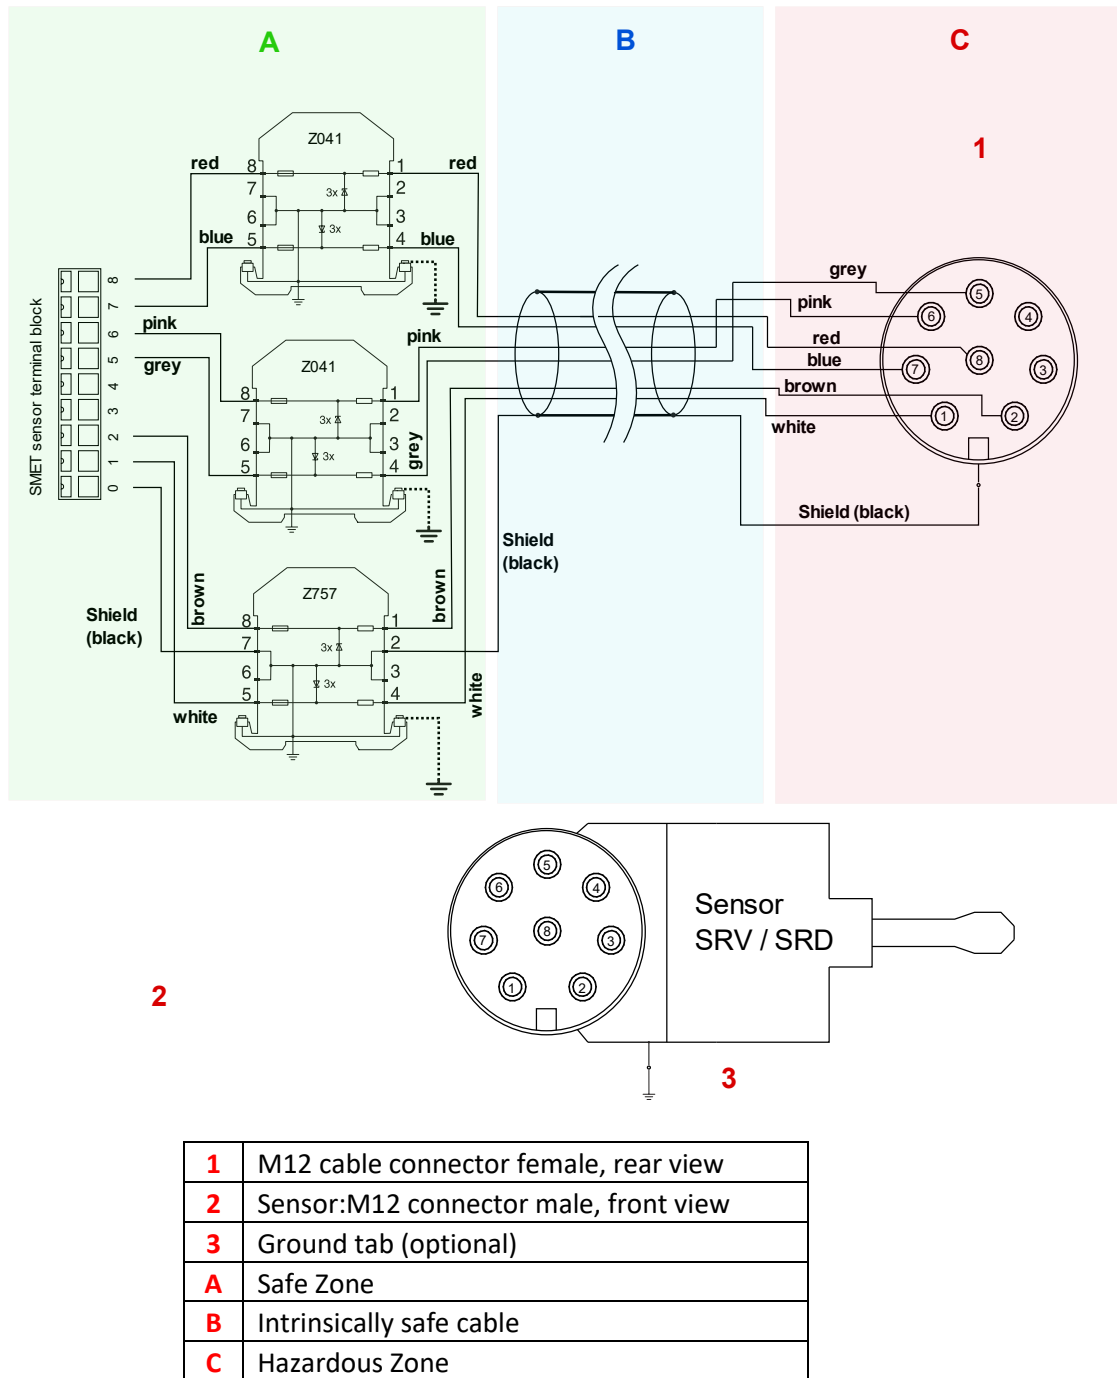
A

B

C

1

Z041

red 8 1 red

7 2

3x

6 3

3x

blue 5 4 blue

SMET sensor terminal block

8 7 6 5 4 3 2 1 0

pink

grey

pink

Z041

8 1

7 2

3x

6 3

3x

5 4

grey

brown

Z757

8 1

7 2

3x

6 3

3x

5 4

brown

Shield (black)

white

white

Shield (black)

grey

pink

red

blue

brown

white

Shield (black)

5 6 4 8 7 3 1 2

5 6 4 7 8 3 1 2

Sensor SRV / SRD

2

3

| 1 | M12 cable connector female, rear view |
|---|---|
| 2 | Sensor:M12 connector male, front view |
| 3 | Ground tab (optional) |
| A | Safe Zone |
| B | Intrinsically safe cable |
| C | Hazardous Zone |